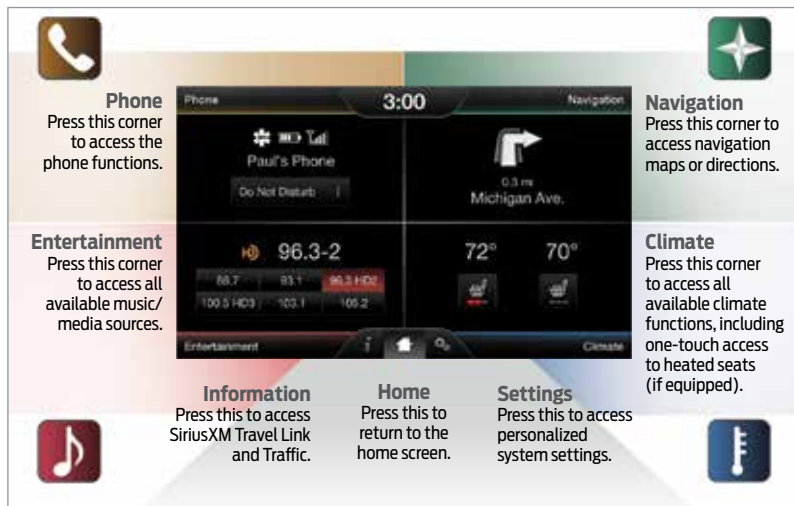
Phone
Press this corner to access the phone functions.

Entertainment
Press this corner to access all available music/ media sources.

Phone 3:00 Navigation

Paul's Phone

Do Not Disturb

0.3 mi
Michigan Ave.

96.3-2

88.7 | 93.1 | 96.3 HD2
100.5 HD3 | 103.1 | 105.2

72° 70°

Entertainment Climate

Navigation
Press this corner to access navigation maps or directions.

Climate
Press this corner to access all available climate functions, including one-touch access to heated seats (if equipped).

Information
Press this to access SiriusXM Travel Link and Traffic.

Home
Press this to return to the home screen.

Settings
Press this to access personalized system settings.